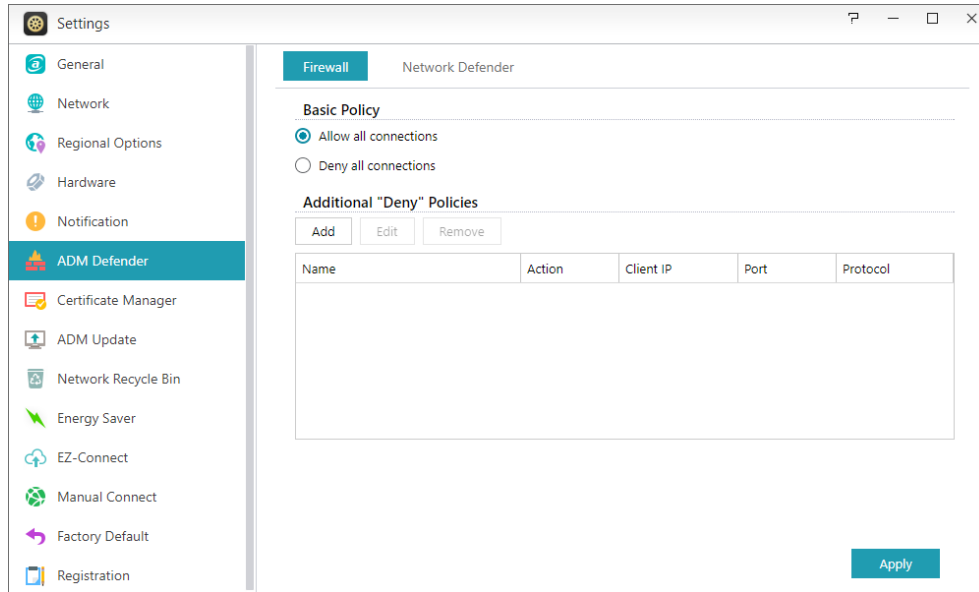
Settings

General
Network
Regional Options
Hardware
Notification
ADM Defender
Certificate Manager
ADM Update
Network Recycle Bin
Energy Saver
EZ-Connect
Manual Connect
Factory Default
Registration

Firewall
Network Defender

Basic Policy
Allow all connections
Deny all connections

Additional "Deny" Policies
Add
Edit
Remove

| Name | Action | Client IP | Port | Protocol |
|---|---|---|---|---|

Apply